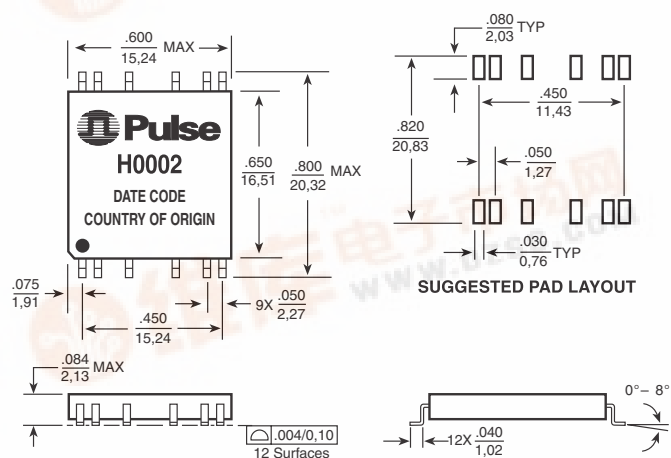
$\frac{.600}{15,24}$ MAX

Pulse
H0002
DATE CODE
COUNTRY OF ORIGIN

$\frac{.650}{16,51}$

$\frac{.800}{20,32}$ MAX

$\frac{.075}{1,91}$

9X $\frac{.050}{2,27}$

$\frac{.450}{15,24}$

$\frac{.080}{2,03}$ TYP

$\frac{.820}{20,83}$

$\frac{.450}{11,43}$

$\frac{.050}{1,27}$

$\frac{.030}{0,76}$ TYP

SUGGESTED PAD LAYOUT

$\frac{.084}{2,13}$ MAX

.004/0,10
12 Surfaces

12X $\frac{.040}{1,02}$

0°– 8°